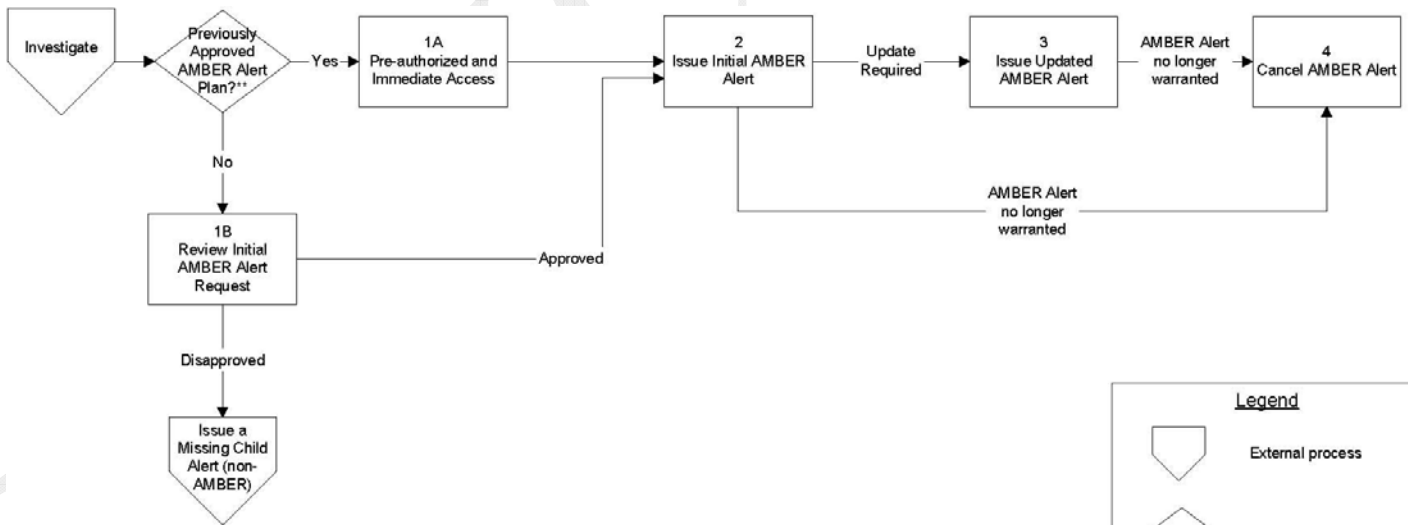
Investigate

Previously Approved AMBER Alert Plan?**

Yes

1A
Pre-authorized and Immediate Access

2
Issue Initial AMBER Alert

Update Required

3
Issue Updated AMBER Alert

AMBER Alert no longer warranted

4
Cancel AMBER Alert

No

1B
Review Initial AMBER Alert Request

Approved

AMBER Alert no longer warranted

Disapproved

Issue a Missing Child Alert (non-AMBER)

Legend

External process